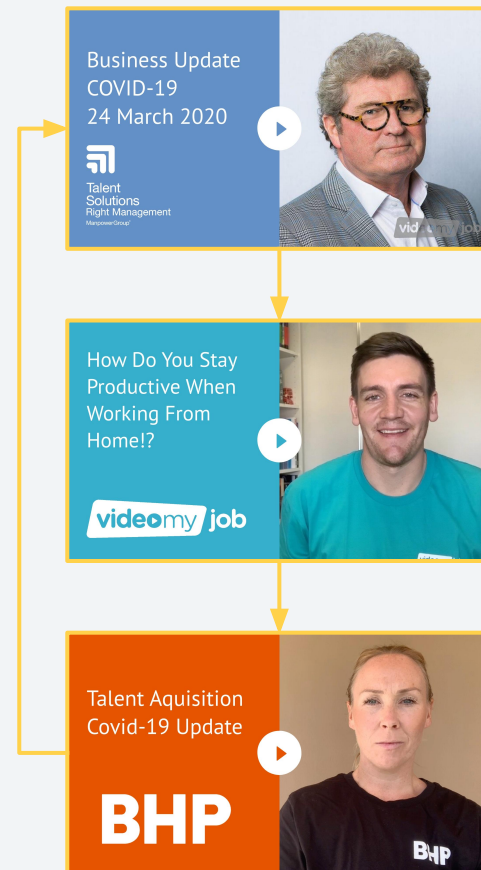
Business Update COVID-19 24 March 2020

Talent Solutions Right Management ManpowerGroup

videomyjob

How Do You Stay Productive When Working From Home!?

videomyjob

Talent Aquisition Covid-19 Update

BHP

BHP